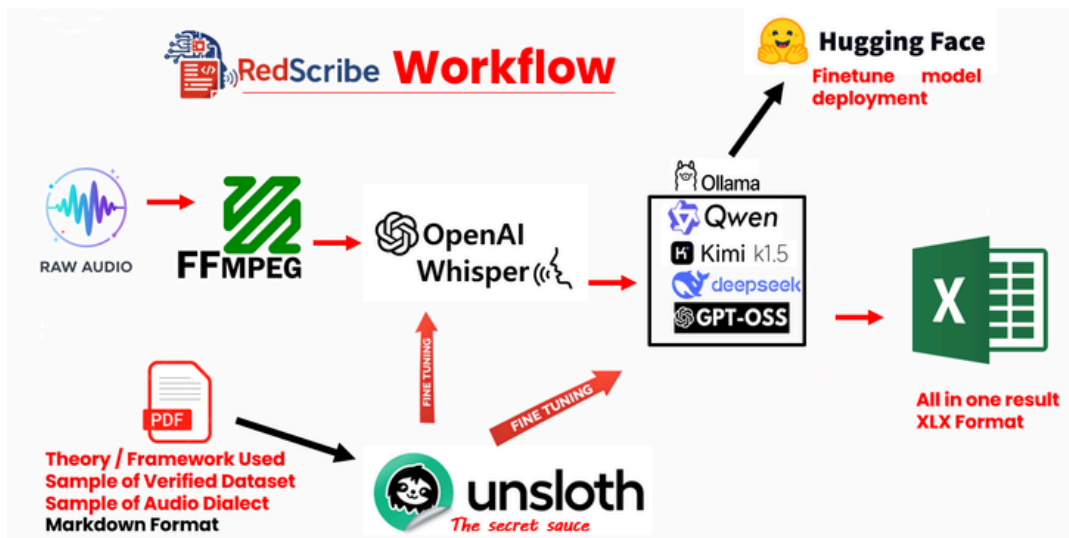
RedScribe Workflow

Hugging Face
Finetune model deployment

RAW AUDIO

FFMPEG

OpenAI Whisper

Ollama
Qwen
Kimi k1.5
deepseek
GPT-OSS

All in one result XLX Format

FINE TUNING

FINE TUNING

PDF

Theory / Framework Used
Sample of Verified Dataset
Sample of Audio Dialect
Markdown Format

unsloth
The secret sauce